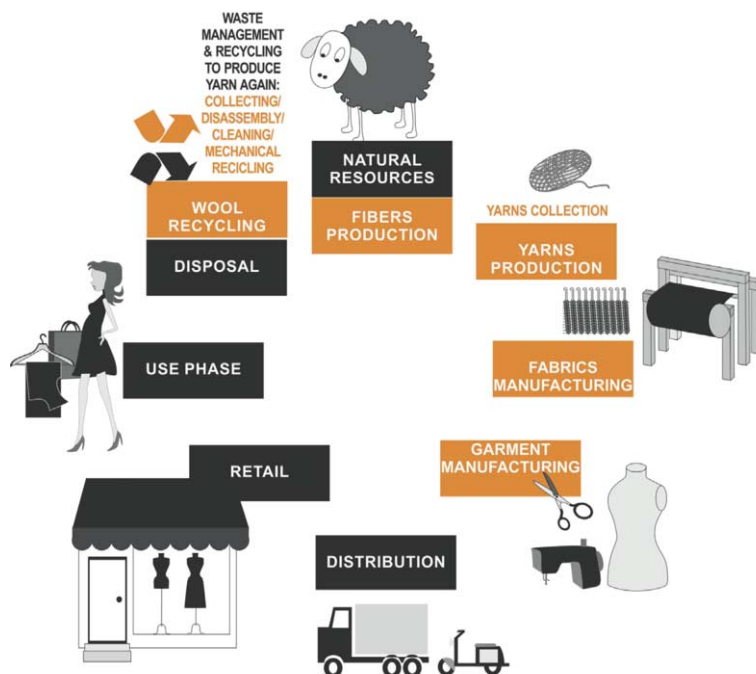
WASTE MANAGEMENT & RECYCLING TO PRODUCE YARN AGAIN:
COLLECTING/ DISASSEMBLY/ CLEANING/ MECHANICAL RECICLING

WOOL RECYCLING

DISPOSAL

NATURAL RESOURCES

FIBERS PRODUCTION

YARNS COLLECTION

YARNS PRODUCTION

FABRICS MANUFACTURING

GARMENT MANUFACTURING

DISTRIBUTION

RETAIL

USE PHASE